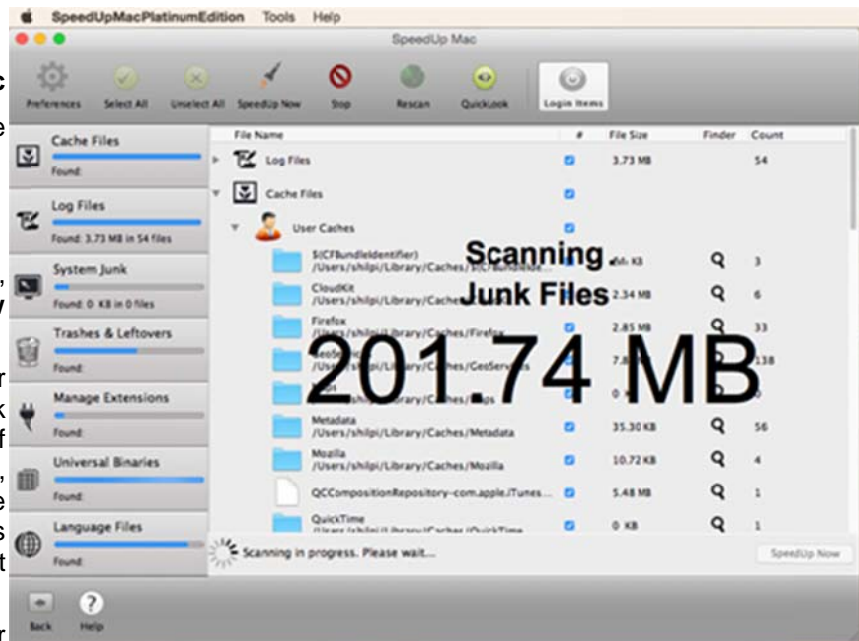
SpeedUpMacPlatinumEdition Tools Help

SpeedUp Mac

Preferences Select All Unselect All SpeedUp Now Stop Rescan QuickLook Login Items

Cache Files
Found:

Log Files
Found: 3.73 MB in 54 files

System Junk
Found: 0 KB in 0 files

Trashes & Leftovers
Found:

Manage Extensions
Found:

Universal Binaries
Found:

Language Files
Found:

| File Name | # | File Size | Finder | Count |
|---|---|---|---|---|
| Log Files | | 3.73 MB | | 54 |
| Cache Files | | | | |
| User Caches | | | | |
| $(CFBundleIdentifier) /Users/shilpi/Library/Caches/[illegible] | | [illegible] KB | | 3 |
| CloudKit /Users/shilpi/Library/Caches/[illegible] | | 2.34 MB | | 6 |
| Firefox /Users/shilpi/Library/Caches/Firefox | | 2.85 MB | | 33 |
| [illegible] /Users/shilpi/Library/Caches/GeoServices | | 7.8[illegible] | | 138 |
| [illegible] /Users/shilpi/Library/Caches/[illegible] | | 0 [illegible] | | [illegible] |
| Metadata /Users/shilpi/Library/Caches/Metadata | | 35.30 KB | | 56 |
| Mozilla /Users/shilpi/Library/Caches/Mozilla | | 10.72 KB | | 4 |
| QCCompositionRepository-com.apple.iTunes... | | 5.48 MB | | 1 |
| QuickTime /Users/shilpi/Library/Caches/QuickTime | | 0 KB | | 1 |

Scanning Junk Files
201.74 MB

Scanning in progress. Please wait...

SpeedUp Now

Back Help